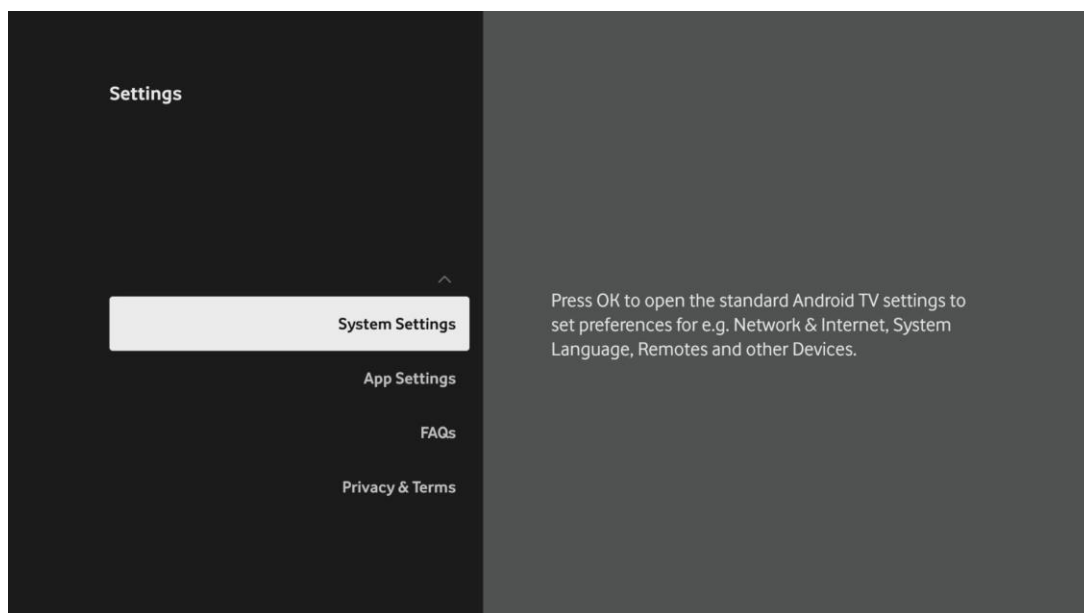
Settings

System Settings

App Settings

FAQs

Privacy & Terms

Press OK to open the standard Android TV settings to set preferences for e.g. Network & Internet, System Language, Remotes and other Devices.